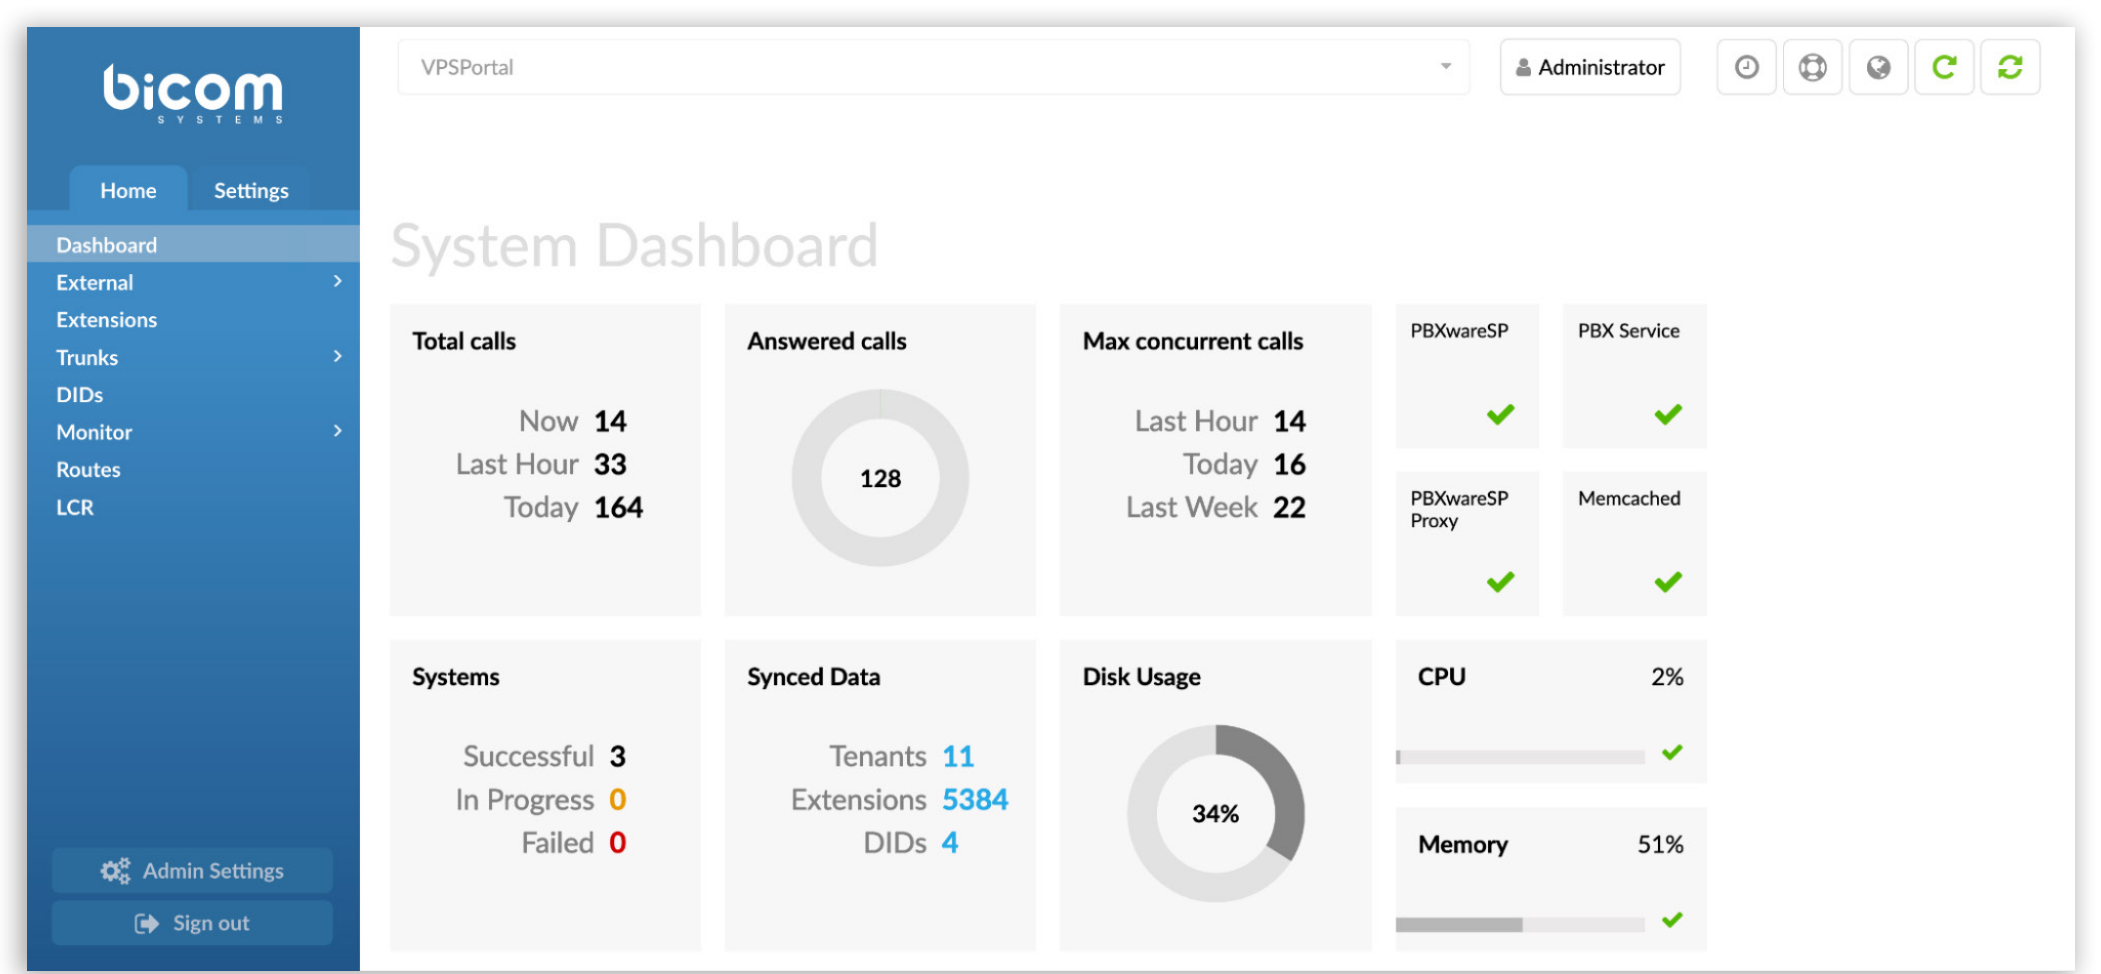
bicom
SYSTEMS

Home Settings

Dashboard
External
Extensions
Trunks
DIDs
Monitor
Routes
LCR

Admin Settings
Sign out

VPSPortal

Administrator

System Dashboard

Total calls

Now 14
Last Hour 33
Today 164

Answered calls

128

Max concurrent calls

Last Hour 14
Today 16
Last Week 22

PBXwareSP

PBX Service

PBXwareSP Proxy

Memcached

Systems

Successful 3
In Progress 0
Failed 0

Synced Data

Tenants 11
Extensions 5384
DIDs 4

Disk Usage

34%

CPU 2%

Memory 51%